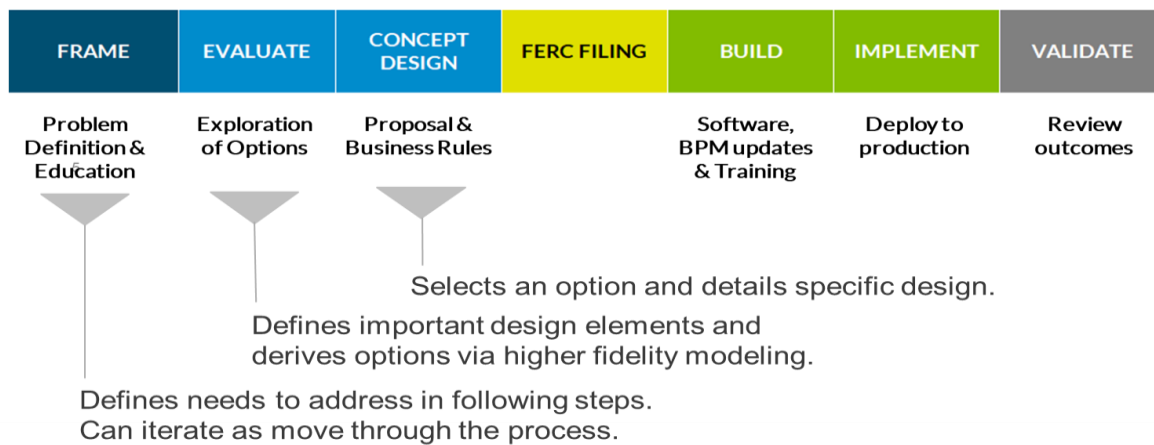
| FRAME | EVALUATE | CONCEPT DESIGN | FERC FILING | BUILD | IMPLEMENT | VALIDATE |
|---|---|---|---|---|---|---|
| Problem Definition & Education | Exploration of Options | Proposal & Business Rules | | Software, BPM updates & Training | Deploy to production | Review outcomes |

Selects an option and details specific design.

Defines important design elements and derives options via higher fidelity modeling.

Defines needs to address in following steps. Can iterate as move through the process.